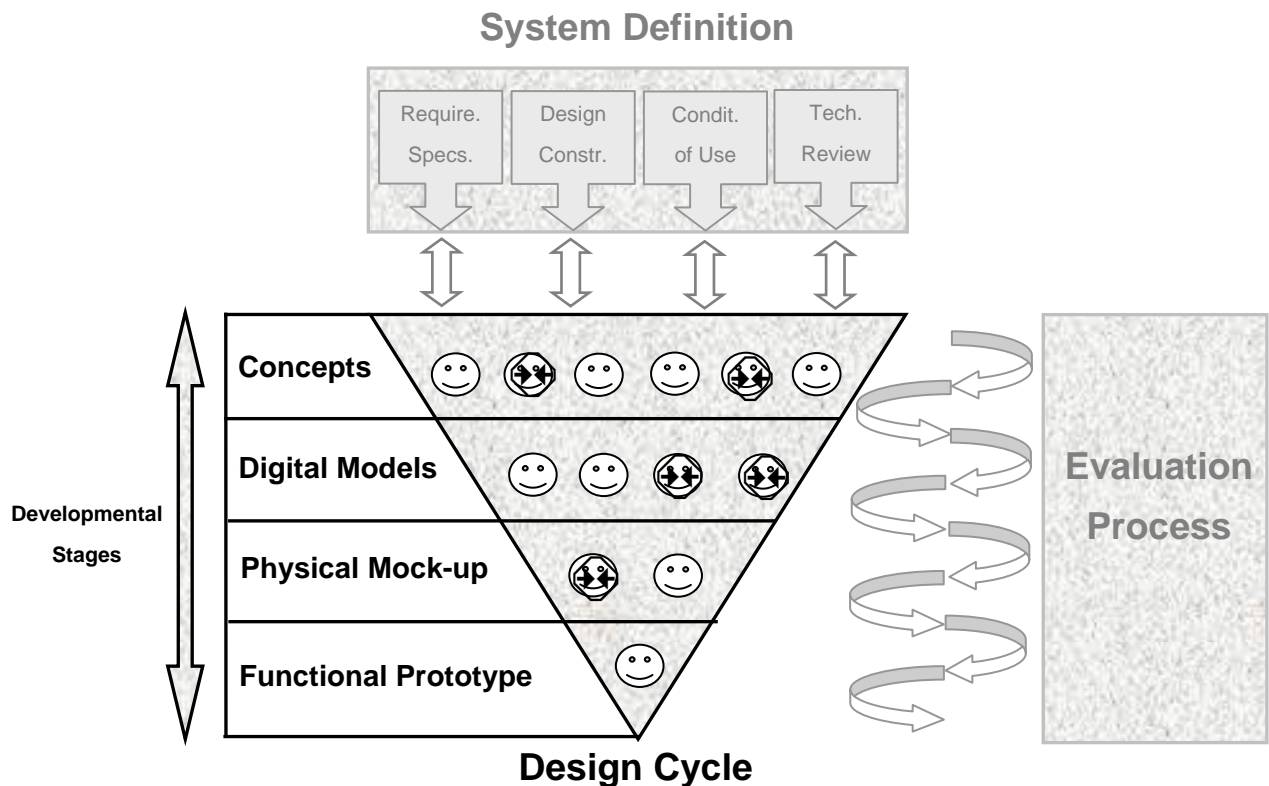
System Definition

Require. Specs.

Design Constr.

Condit. of Use

Tech. Review

Concepts

Digital Models

Physical Mock-up

Functional Prototype

Developmental Stages

Evaluation Process

Design Cycle